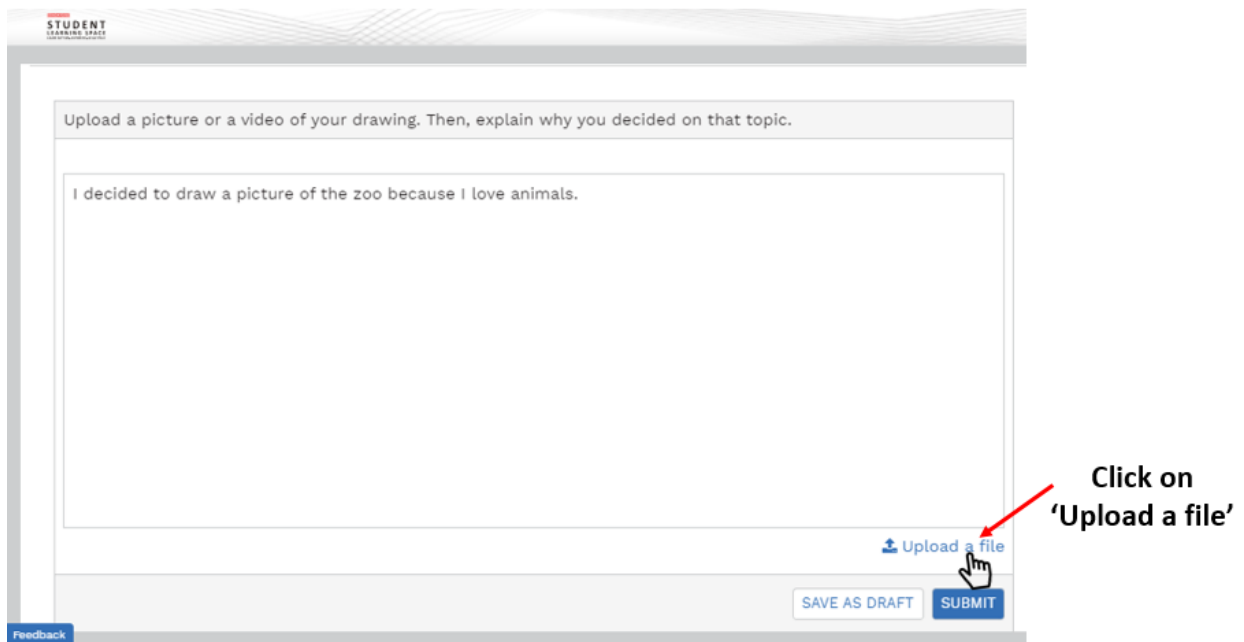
STUDENT LEARNING SPACE

Upload a picture or a video of your drawing. Then, explain why you decided on that topic.

I decided to draw a picture of the zoo because I love animals.

Upload a file

Click on 'Upload a file'

SAVE AS DRAFT

SUBMIT

Feedback